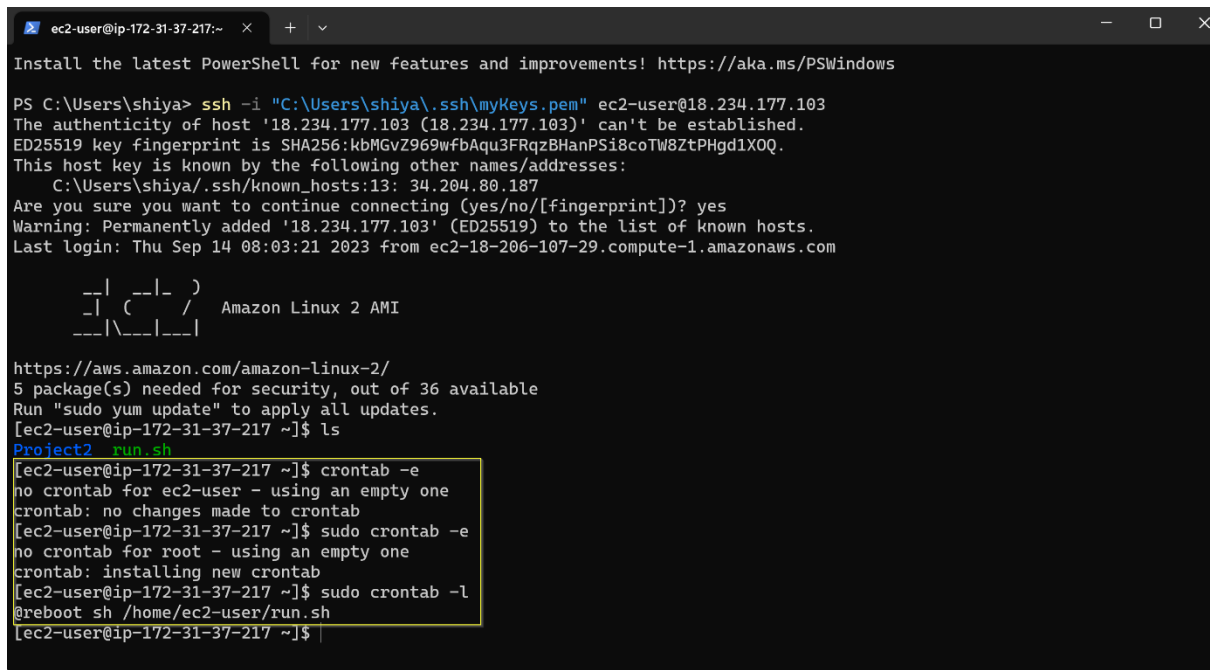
ec2-user@ip-172-31-37-217:~

Install the latest PowerShell for new features and improvements! https://aka.ms/PSWindows

PS C:\Users\shiya> ssh -i "C:\Users\shiya\.ssh\myKeys.pem" ec2-user@18.234.177.103
The authenticity of host '18.234.177.103 (18.234.177.103)' can't be established.
ED25519 key fingerprint is SHA256:kbMGvZ969wfbAqu3FRqzBHanPSi8coTW8ZtPHgd1XOQ.
This host key is known by the following other names/addresses:
C:\Users\shiya/.ssh/known_hosts:13: 34.204.80.187
Are you sure you want to continue connecting (yes/no/[fingerprint])? yes
Warning: Permanently added '18.234.177.103' (ED25519) to the list of known hosts.
Last login: Thu Sep 14 08:03:21 2023 from ec2-18-206-107-29.compute-1.amazonaws.com

__| __|_ )
_| ( / Amazon Linux 2 AMI
___|\___|___|

https://aws.amazon.com/amazon-linux-2/
5 package(s) needed for security, out of 36 available
Run "sudo yum update" to apply all updates.
[ec2-user@ip-172-31-37-217 ~]$ ls
Project2 run.sh
[ec2-user@ip-172-31-37-217 ~]$ crontab -e
no crontab for ec2-user - using an empty one
crontab: no changes made to crontab
[ec2-user@ip-172-31-37-217 ~]$ sudo crontab -e
no crontab for root - using an empty one
crontab: installing new crontab
[ec2-user@ip-172-31-37-217 ~]$ sudo crontab -l
@reboot sh /home/ec2-user/run.sh
[ec2-user@ip-172-31-37-217 ~]$